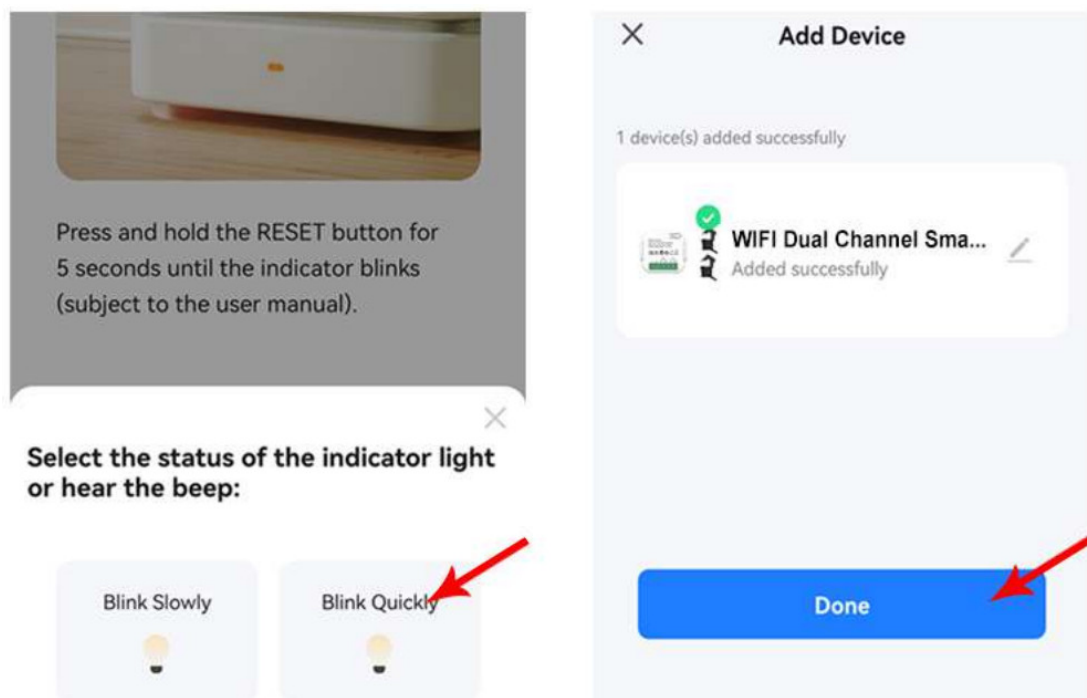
Press and hold the RESET button for 5 seconds until the indicator blinks (subject to the user manual).

Select the status of the indicator light or hear the beep:

Blink Slowly

Blink Quickly

Add Device

1 device(s) added successfully

WIFI Dual Channel Sma...

Added successfully

Done